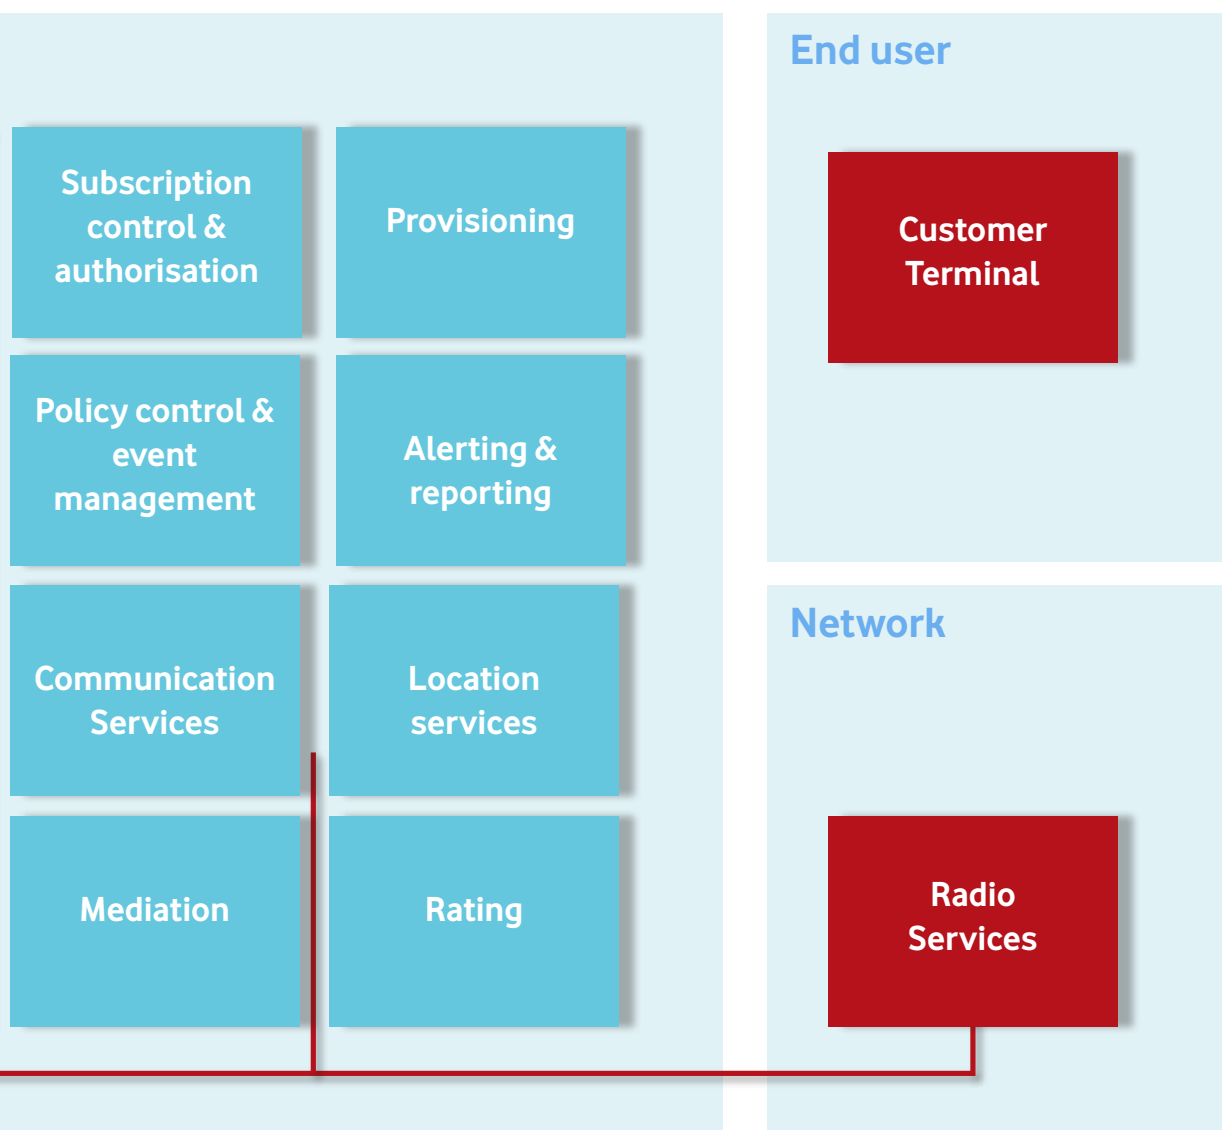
Subscription control & authorisation

Provisioning

Policy control & event management

Alerting & reporting

Communication Services

Location services

Mediation

Rating

End user

Customer Terminal

Network

Radio Services